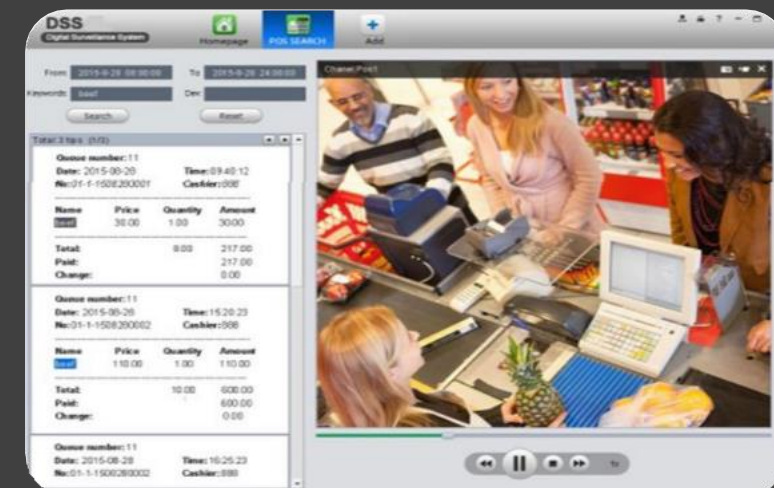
DSS
Digital Surveillance System
Homepage
POS SEARCH
Add

From 2015-8-28 00:00:00
To 2015-8-28 24:00:00
Keywords: beef
Dev
Search
Reset

Total 3 tips (1/3)

Queue number: 11
Date: 2015-08-28
Time: 09:40:12
No: 01-1-1508280001
Cashier: 888

| Name | Price | Quantity | Amount |
|---|---|---|---|
| beef | 30.00 | 1.00 | 30.00 |

Total: 8.00 217.00
Paid: 217.00
Change: 0.00

Queue number: 11
Date: 2015-08-28
Time: 15:20:23
No: 01-1-1508280002
Cashier: 888

| Name | Price | Quantity | Amount |
|---|---|---|---|
| beef | 110.00 | 1.00 | 110.00 |

Total: 10.00 600.00
Paid: 600.00
Change: 0.00

Queue number: 11
Date: 2015-08-28
Time: 16:25:23
No: 01-1-1508280002
Cashier: 888

Chanel Pos1
1x